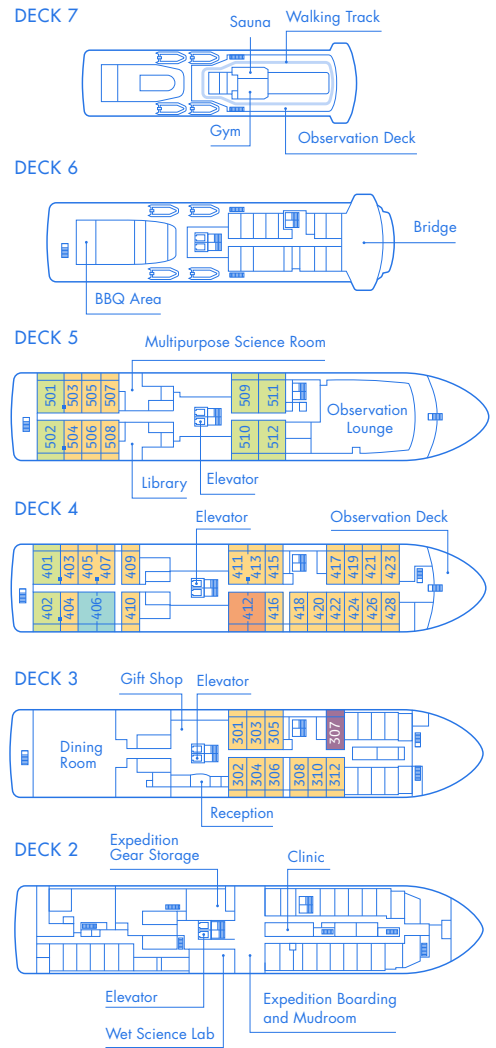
DECK 7
Sauna
Walking Track
Gym
Observation Deck

DECK 6
Bridge
BBQ Area

DECK 5
Multipurpose Science Room
501 503 505 507 509 511
502 504 506 508 510 512
Observation Lounge
Library
Elevator

DECK 4
Elevator
Observation Deck
401 403 405 407 409 411 413 415 417 419 421 423
402 404 406 410 412 416 418 420 422 424 426 428

DECK 3
Gift Shop
Elevator
Dining Room
301 303 305 307
302 304 306 308 310 312
Reception

DECK 2
Expedition Gear Storage
Clinic
Elevator
Expedition Boarding and Mudroom
Wet Science Lab